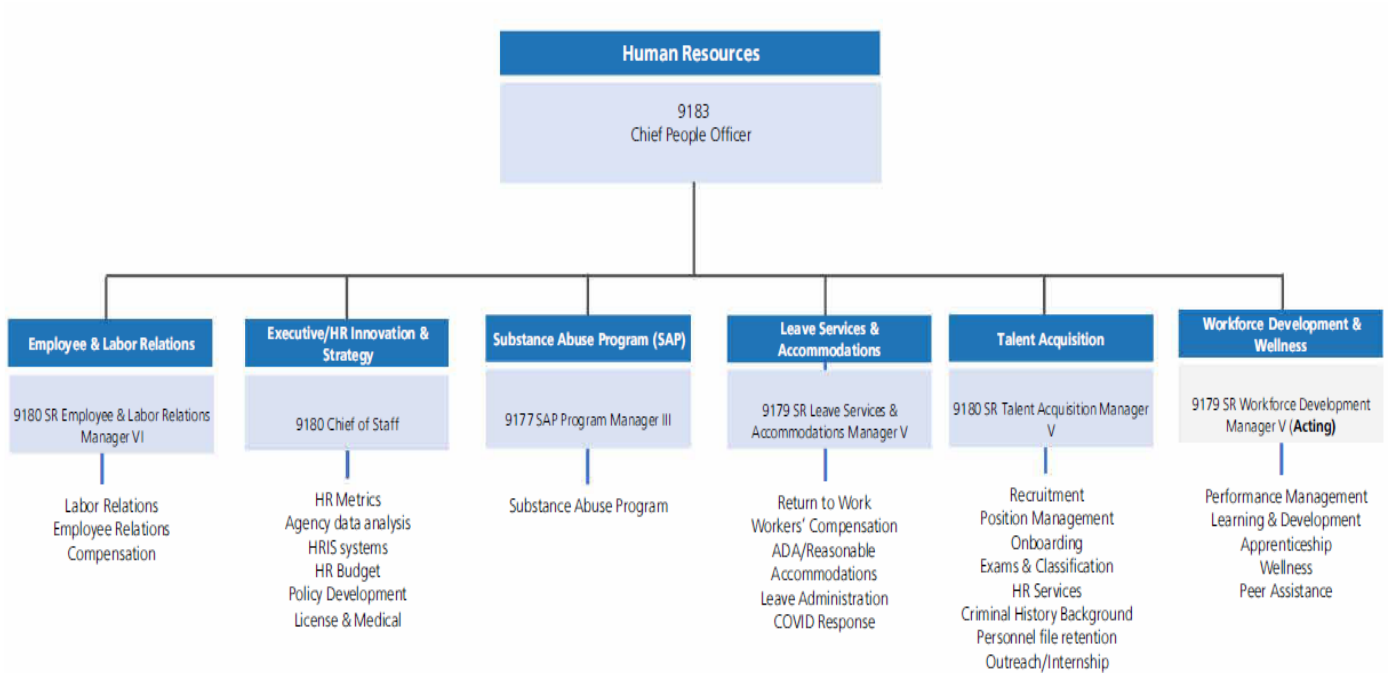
Human Resources

9183
Chief People Officer

Employee & Labor Relations

9180 SR Employee & Labor Relations Manager VI

Labor Relations
Employee Relations
Compensation

Executive/HR Innovation & Strategy

9180 Chief of Staff

HR Metrics
Agency data analysis
HRIS systems
HR Budget
Policy Development
License & Medical

Substance Abuse Program (SAP)

9177 SAP Program Manager III

Substance Abuse Program

Leave Services & Accommodations

9179 SR Leave Services & Accommodations Manager V

Return to Work
Workers' Compensation
ADA/Reasonable Accommodations
Leave Administration
COVID Response

Talent Acquisition

9180 SR Talent Acquisition Manager V

Recruitment
Position Management
Onboarding
Exams & Classification
HR Services
Criminal History Background
Personnel file retention
Outreach/Internship

Workforce Development & Wellness

9179 SR Workforce Development Manager V (Acting)

Performance Management
Learning & Development
Apprenticeship
Wellness
Peer Assistance